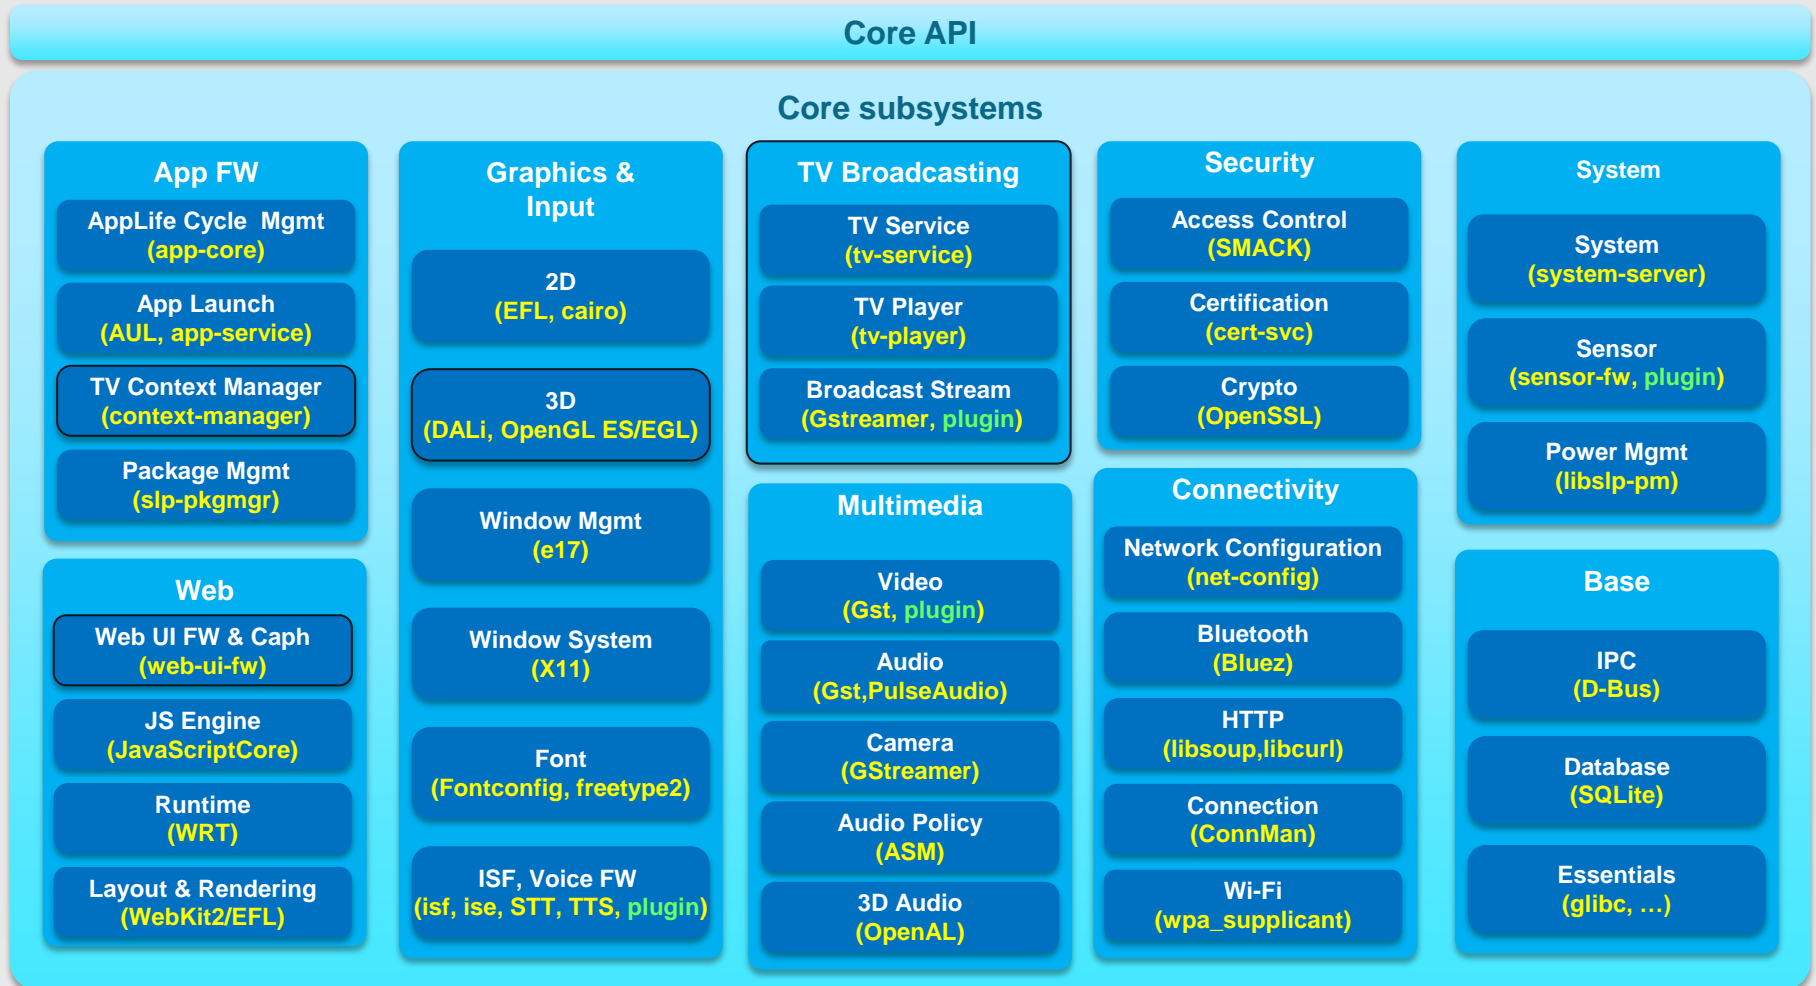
Core API

Core subsystems

App FW

AppLife Cycle Mgmt
(app-core)

App Launch
(AUL, app-service)

TV Context Manager
(context-manager)

Package Mgmt
(slp-pkgmgr)

Web

Web UI FW & Caph
(web-ui-fw)

JS Engine
(JavaScriptCore)

Runtime
(WRT)

Layout & Rendering
(WebKit2/EFL)

Graphics & Input

2D
(EFL, cairo)

3D
(DALi, OpenGL ES/EGL)

Window Mgmt
(e17)

Window System
(X11)

Font
(Fontconfig, freetype2)

ISF, Voice FW
(isf, ise, STT, TTS, plugin)

TV Broadcasting

TV Service
(tv-service)

TV Player
(tv-player)

Broadcast Stream
(Gstreamer, plugin)

Multimedia

Video
(Gst, plugin)

Audio
(Gst,PulseAudio)

Camera
(GStreamer)

Audio Policy
(ASM)

3D Audio
(OpenAL)

Security

Access Control
(SMACK)

Certification
(cert-svc)

Crypto
(OpenSSL)

Connectivity

Network Configuration
(net-config)

Bluetooth
(Bluez)

HTTP
(libsoup,libcurl)

Connection
(ConnMan)

Wi-Fi
(wpa_supplicant)

System

System
(system-server)

Sensor
(sensor-fw, plugin)

Power Mgmt
(libslp-pm)

Base

IPC
(D-Bus)

Database
(SQLite)

Essentials
(glibc, …)